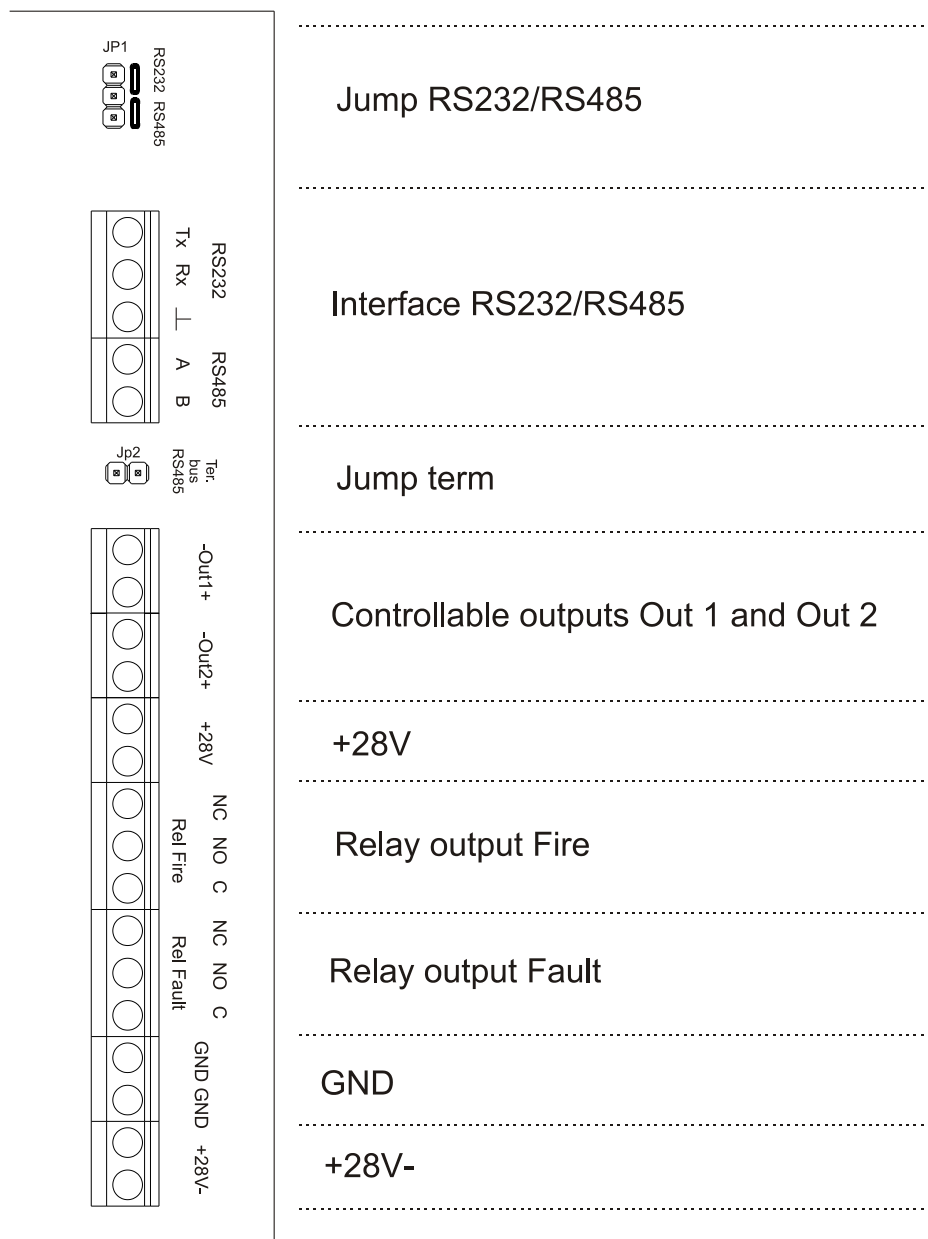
JP1
RS232 RS485

Jump RS232/RS485

RS232
Tx Rx ⊥
RS485
A B

Interface RS232/RS485

Jp2
Ter. bus RS485

Jump term

-Out1+
-Out2+

Controllable outputs Out 1 and Out 2

+28V

+28V

NC NO C
Rel Fire

Relay output Fire

NC NO C
Rel Fault

Relay output Fault

GND GND

GND

+28V-

+28V-